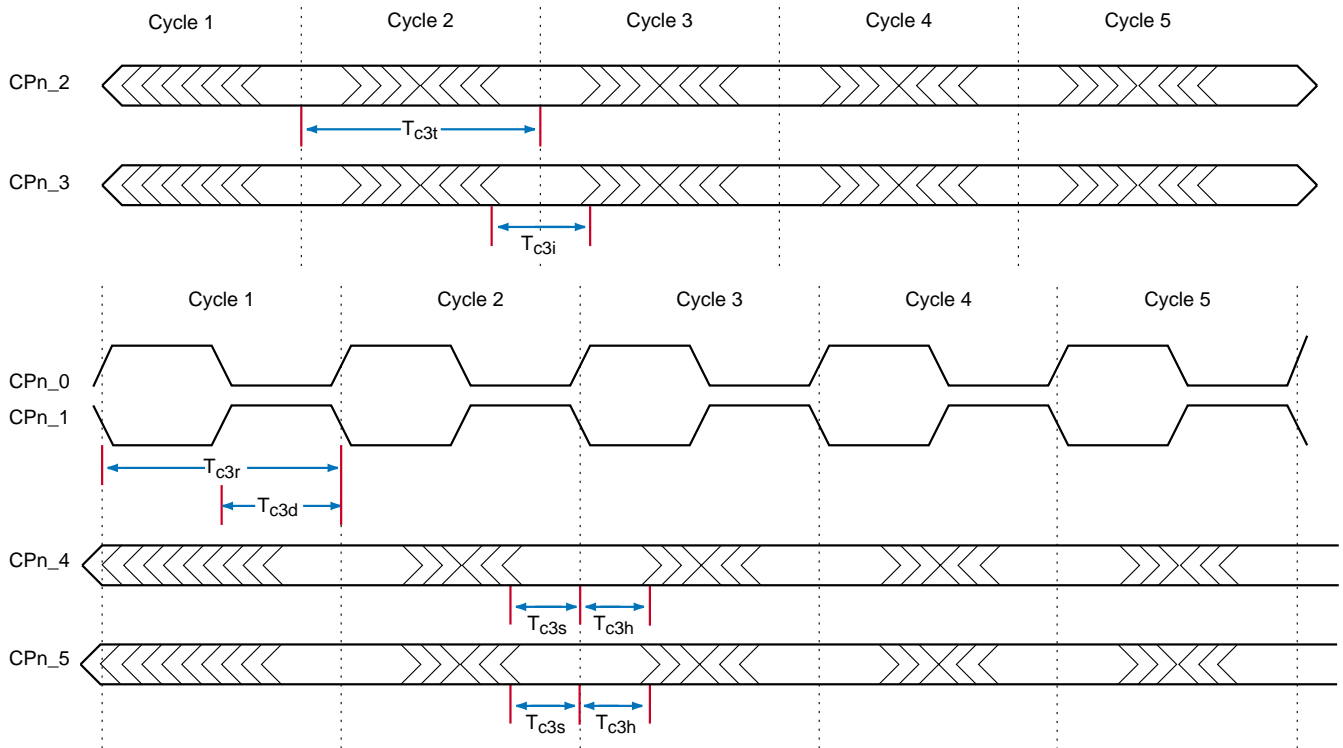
Cycle 1
Cycle 2
Cycle 3
Cycle 4
Cycle 5

CPn_2

$T_{c3t}$

CPn_3

$T_{c3i}$

Cycle 1
Cycle 2
Cycle 3
Cycle 4
Cycle 5

CPn_0
CPn_1

$T_{c3r}$

$T_{c3d}$

CPn_4

$T_{c3s}$
$T_{c3h}$

CPn_5

$T_{c3s}$
$T_{c3h}$